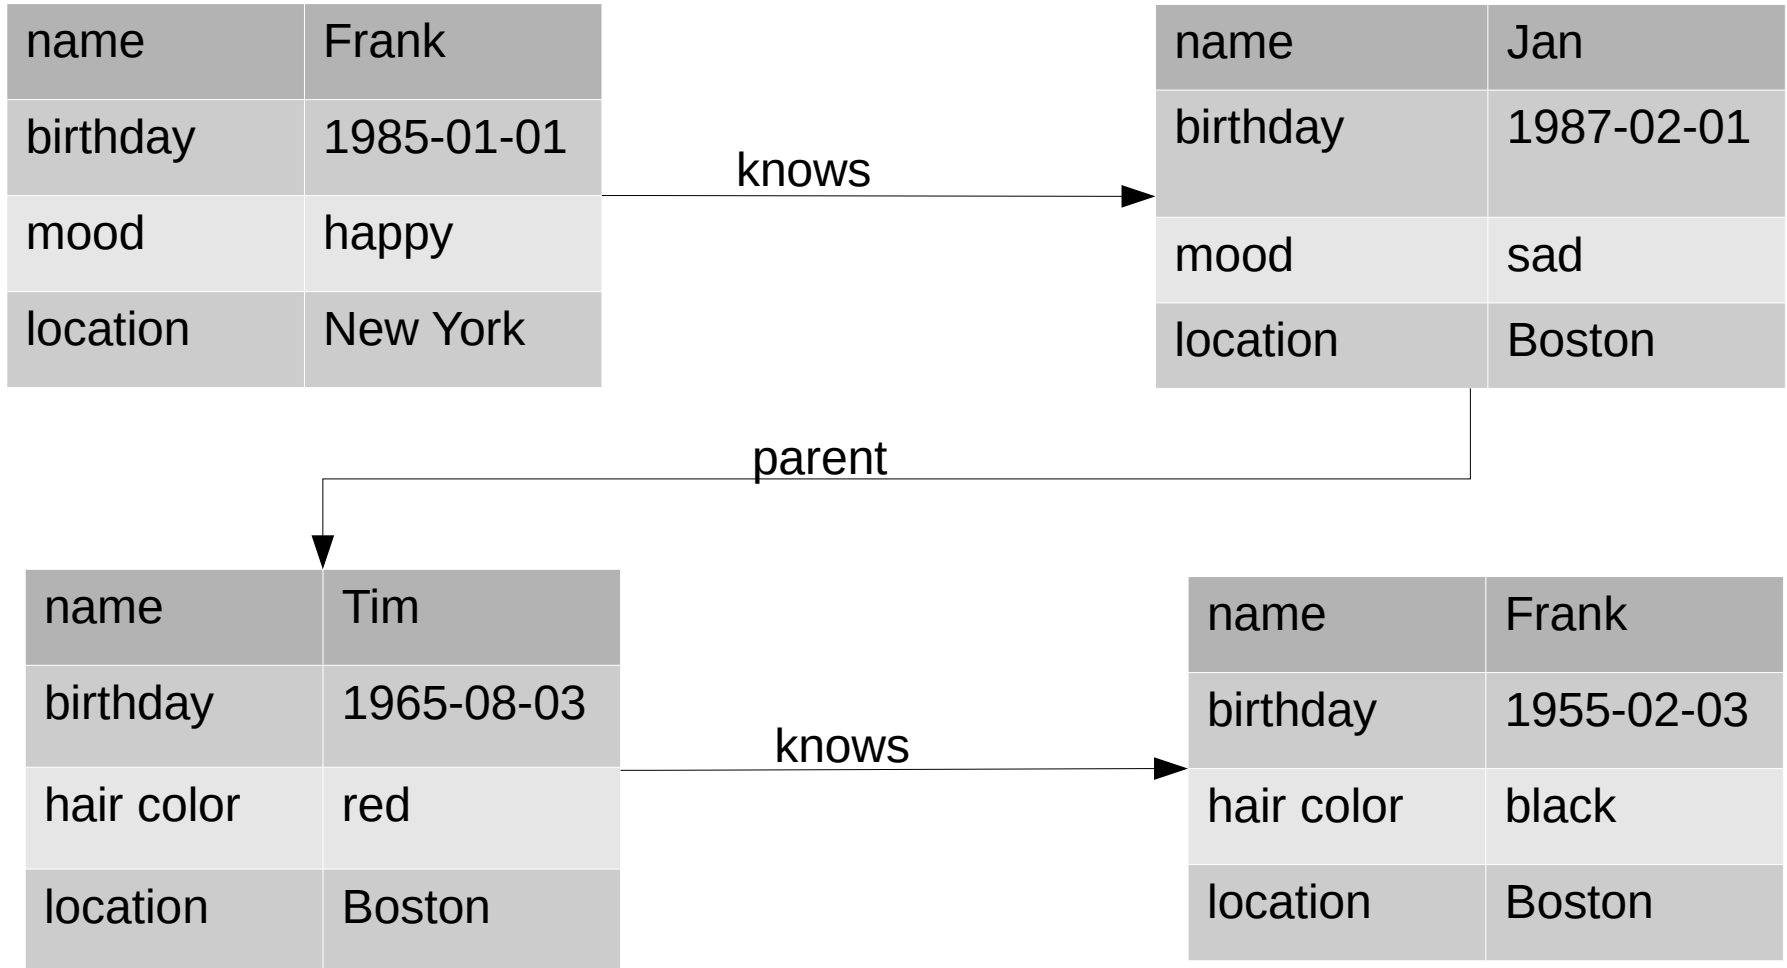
| name | Frank |
|---|---|
| birthday | 1985-01-01 |
| mood | happy |
| location | New York |

knows

| name | Jan |
|---|---|
| birthday | 1987-02-01 |
| mood | sad |
| location | Boston |

parent

| name | Tim |
|---|---|
| birthday | 1965-08-03 |
| hair color | red |
| location | Boston |

knows

| name | Frank |
|---|---|
| birthday | 1955-02-03 |
| hair color | black |
| location | Boston |